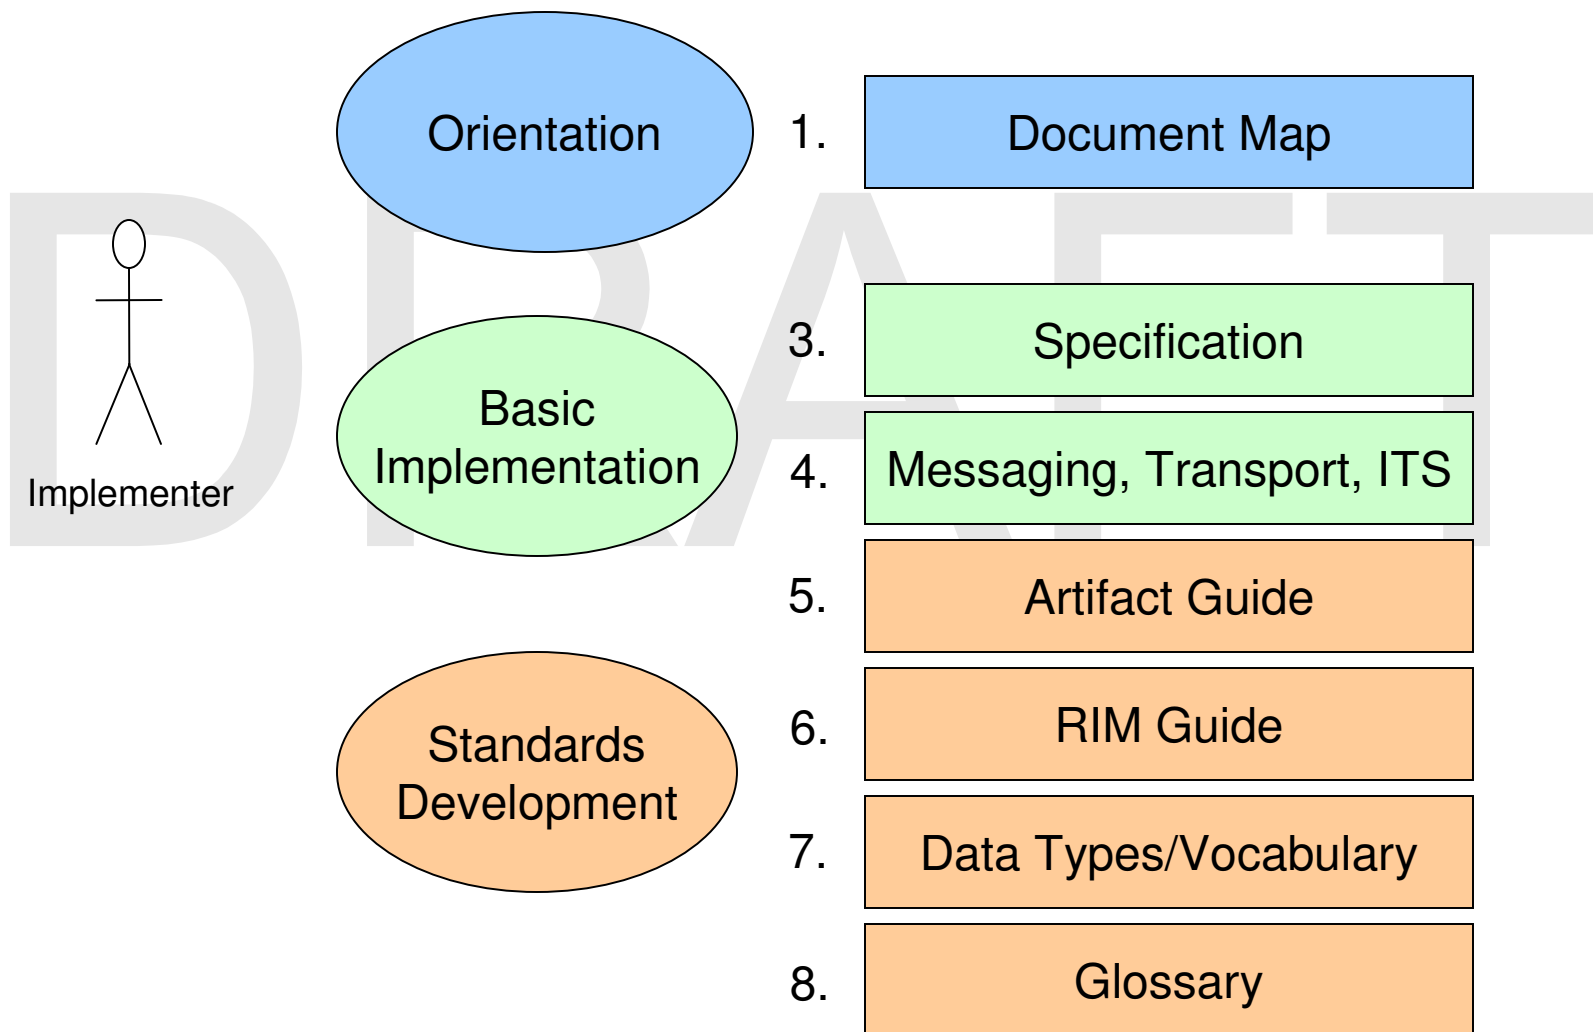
DRAFT

Orientation

1. Document Map

Implementer

Basic Implementation

3. Specification

4. Messaging, Transport, ITS

5. Artifact Guide

Standards Development

6. RIM Guide

7. Data Types/Vocabulary

8. Glossary